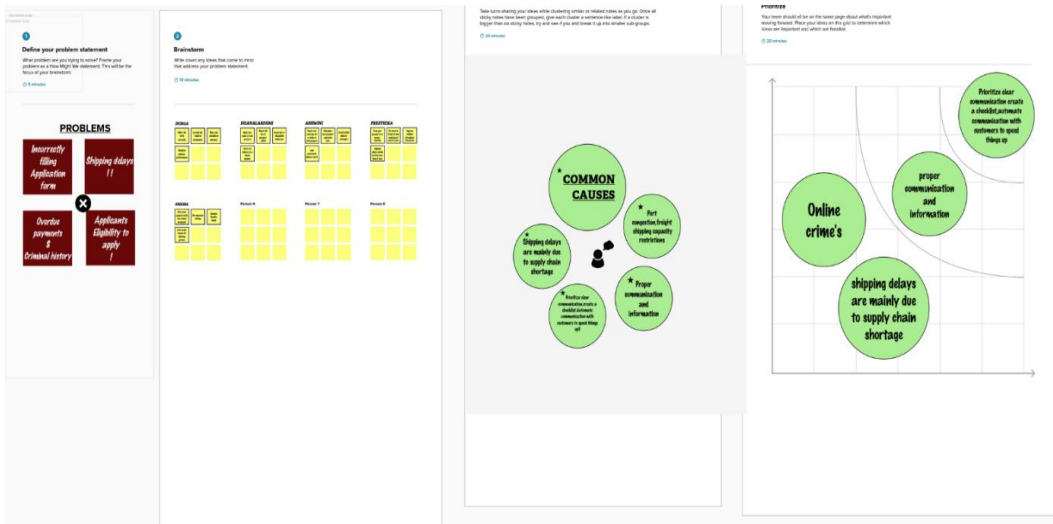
1

Define your problem statement

What problem are you trying to solve? Frame your problem as a How Might We statement. This will be the focus of your brainstorm.

5 minutes

PROBLEMS

Incorrectly filling Application form

Shipping delays !!

Overdue payments $ Criminal history

Applicants Eligibility to apply !

2

Brainstorm

Write down any ideas that come to mind that address your problem statement.

10 minutes

DURGA

DHANALAKSHMI

ABIRAMI

PREETHIKA

ABISHA

Person 6

Person 7

Person 8

Take turns sharing your ideas while clustering similar or related notes as you go. Once all sticky notes have been grouped, give each cluster a sentence-like label. If a cluster is bigger than six sticky notes, try and see if you and break it up into smaller sub-groups.

20 minutes

COMMON CAUSES

Port congestion,freight shipping capacity restrictions

Shipping delays are mainly due to supply chain shortage

Proper communication and information

Prioritize clear communication,create a checklist,automate communication with customers to speed things up!

Prioritize

Your team should all be on the same page about what's important moving forward. Place your ideas on this grid to determine which ideas are important and which are feasible.

20 minutes

Prioritize clear communication create a checklist,automate communication with customers to speed things up

proper communication and information

Online crime's

shipping delays are mainly due to supply chain shortage